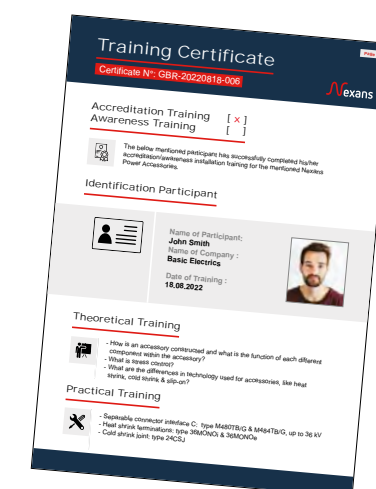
Training Certificate

Certificate N°: GBR-20220818-006

Page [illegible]

Nexans

Accreditation Training [ x ]
Awareness Training [ ]

The below mentioned participant has successfully completed his/her accreditation/awareness installation training for the mentioned Nexans Power Accessories.

Identification Participant

Name of Participant:
John Smith
Name of Company :
Basic Electrics

Date of Training :
18.08.2022

Theoretical Training

- How is an accessory constructed and what is the function of each different component within the accessory?
- What is stress control?
- What are the differences in technology used for accessories, like heat shrink, cold shrink & slip-on?

Practical Training

- Separable connector interface C: type M480TB/G & M484TB/G, up to 36 kV
- Heat shrink terminations: type 36MONOi & 36MONOe
- Cold shrink joint: type 24CSJ